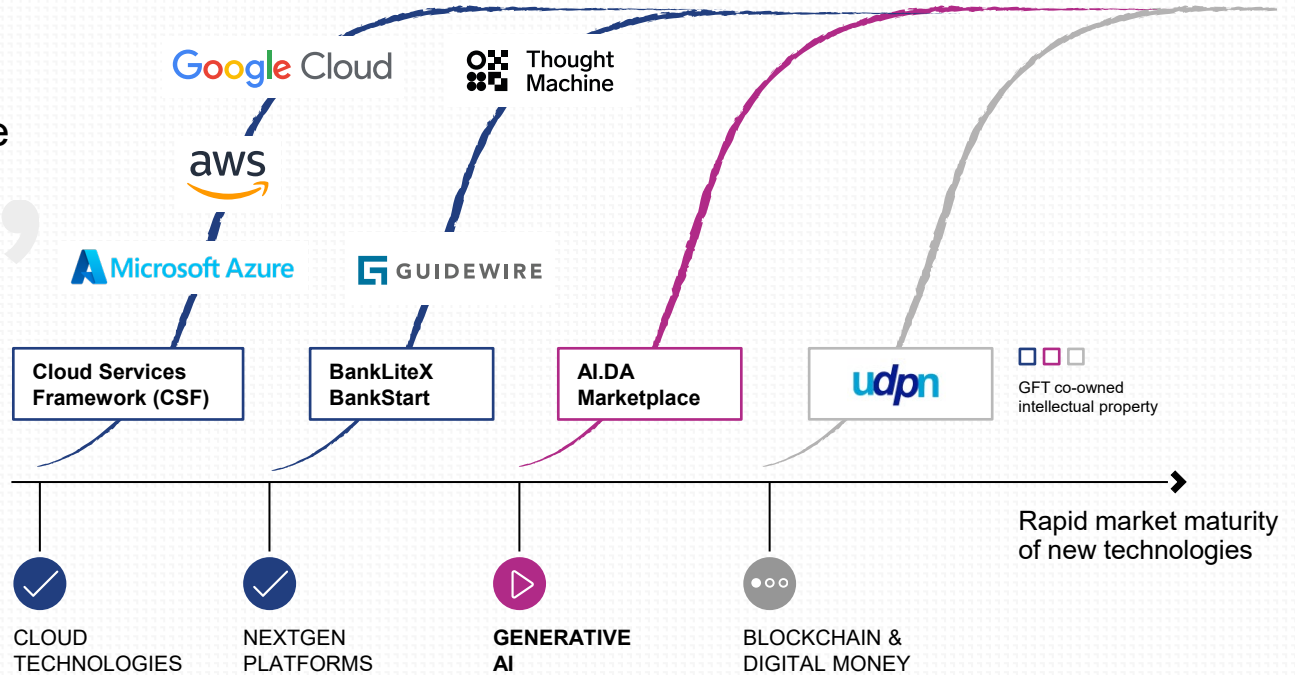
e

Google Cloud

Thought Machine

aws

Microsoft Azure

GUIDEWIRE

Cloud Services Framework (CSF)

BankLiteX BankStart

AI.DA Marketplace

udpn

GFT co-owned intellectual property

Rapid market maturity of new technologies

CLOUD TECHNOLOGIES

NEXTGEN PLATFORMS

GENERATIVE AI

BLOCKCHAIN & DIGITAL MONEY